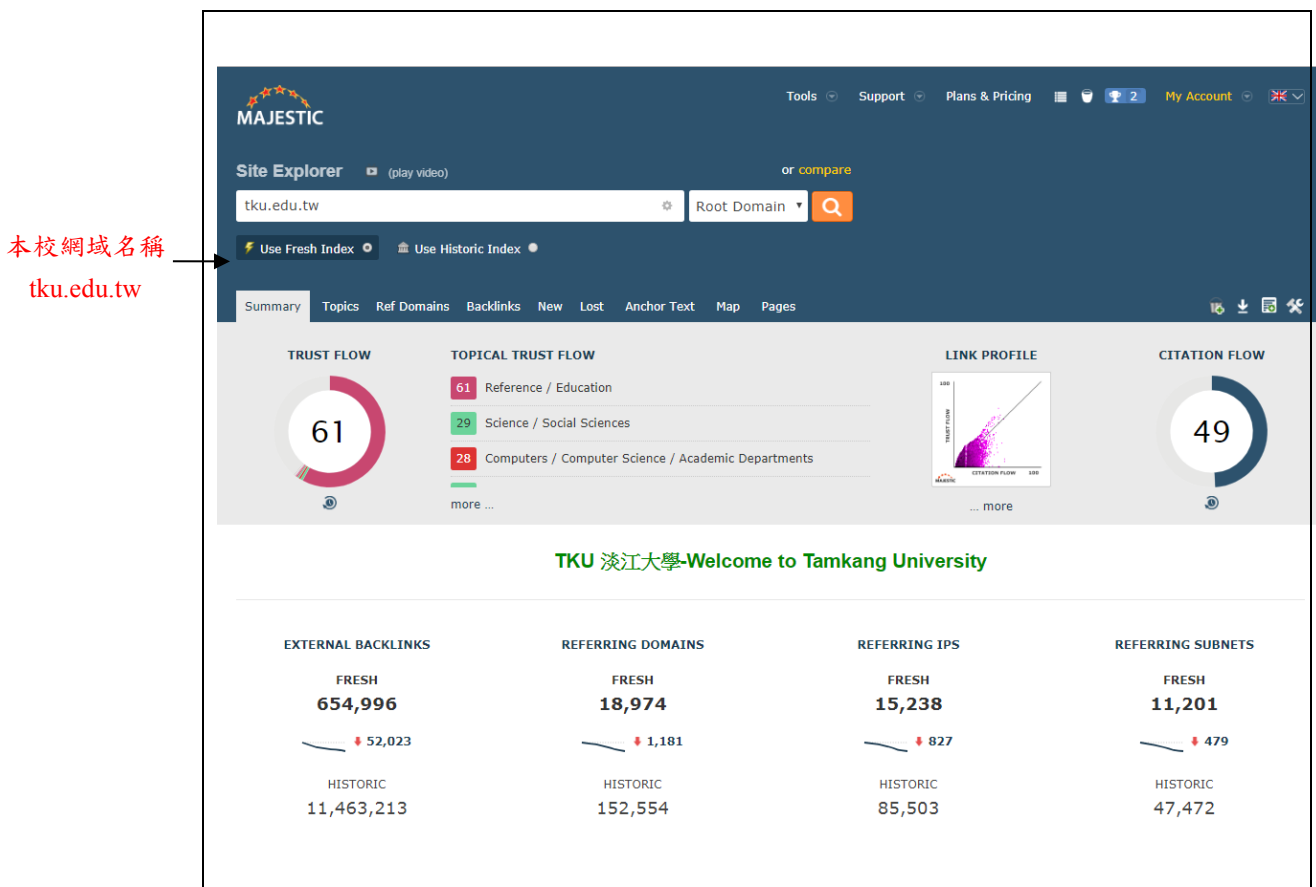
本校網域名稱
tku.edu.tw

MAJESTIC

Tools Support Plans & Pricing 2 My Account

Site Explorer (play video) or compare

tku.edu.tw Root Domain

Use Fresh Index Use Historic Index

Summary Topics Ref Domains Backlinks New Lost Anchor Text Map Pages

TRUST FLOW
61

TOPICAL TRUST FLOW
61 Reference / Education
29 Science / Social Sciences
28 Computers / Computer Science / Academic Departments
more ...

LINK PROFILE
100
TRUST FLOW
CITATION FLOW 100
MAJESTIC
... more

CITATION FLOW
49

TKU 淡江大學-Welcome to Tamkang University

| EXTERNAL BACKLINKS | REFERRING DOMAINS | REFERRING IPS | REFERRING SUBNETS |
|---|---|---|---|
| FRESH | FRESH | FRESH | FRESH |
| 654,996 | 18,974 | 15,238 | 11,201 |
| 52,023 | 1,181 | 827 | 479 |
| HISTORIC | HISTORIC | HISTORIC | HISTORIC |
| 11,463,213 | 152,554 | 85,503 | 47,472 |